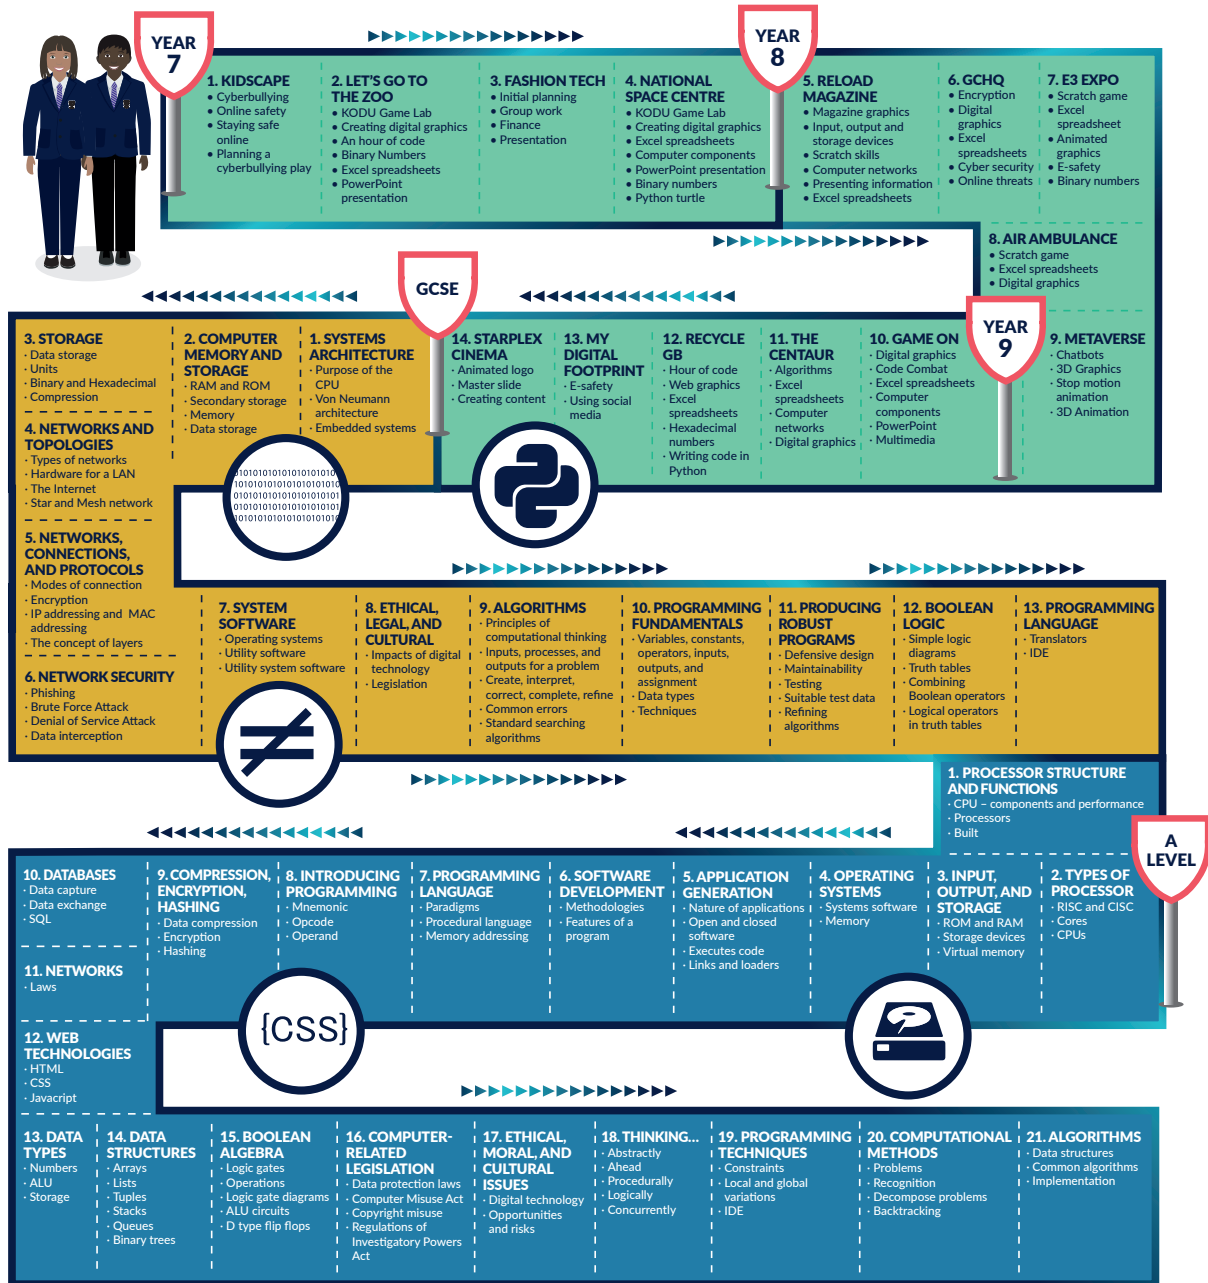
YEAR 7

1. KIDSCAPE
• Cyberbullying
• Online safety
• Staying safe online
• Planning a cyberbullying play

2. LET'S GO TO THE ZOO
• KODU Game Lab
• Creating digital graphics
• An hour of code
• Binary Numbers
• Excel spreadsheets
• PowerPoint presentation

3. FASHION TECH
• Initial planning
• Group work
• Finance
• Presentation

4. NATIONAL SPACE CENTRE
• KODU Game Lab
• Creating digital graphics
• Excel spreadsheets
• Computer components
• PowerPoint presentation
• Binary numbers
• Python turtle

YEAR 8

5. RELOAD MAGAZINE
• Magazine graphics
• Input, output and storage devices
• Scratch skills
• Computer networks
• Presenting information
• Excel spreadsheets

6. GCHQ
• Encryption
• Digital graphics
• Excel spreadsheets
• Cyber security
• Online threats

7. E3 EXPO
• Scratch game
• Excel spreadsheet
• Animated graphics
• E-safety
• Binary numbers

8. AIR AMBULANCE
• Scratch game
• Excel spreadsheets
• Digital graphics

YEAR 9

9. METAVERSE
· Chatbots
· 3D Graphics
· Stop motion animation
· 3D Animation

10. GAME ON
· Digital graphics
· Code Combat
· Excel spreadsheets
· Computer components
· PowerPoint
· Multimedia

11. THE CENTAUR
· Algorithms
· Excel spreadsheets
· Computer networks
· Digital graphics

12. RECYCLE GB
· Hour of code
· Web graphics
· Excel spreadsheets
· Hexadecimal numbers
· Writing code in Python

13. MY DIGITAL FOOTPRINT
· E-safety
· Using social media

14. STARPLEX CINEMA
· Animated logo
· Master slide
· Creating content

GCSE

1. SYSTEMS ARCHITECTURE
· Purpose of the CPU
· Von Neumann architecture
· Embedded systems

2. COMPUTER MEMORY AND STORAGE
· RAM and ROM
· Secondary storage
· Memory
· Data storage

3. STORAGE
· Data storage
· Units
· Binary and Hexadecimal
· Compression

4. NETWORKS AND TOPOLOGIES
· Types of networks
· Hardware for a LAN
· The Internet
· Star and Mesh network

5. NETWORKS, CONNECTIONS, AND PROTOCOLS
· Modes of connection
· Encryption
· IP addressing and MAC addressing
· The concept of layers

6. NETWORK SECURITY
· Phishing
· Brute Force Attack
· Denial of Service Attack
· Data interception

0101010101010101010
0101010101010101010
0101010101010101010
0101010101010101010
0101010101010101010

7. SYSTEM SOFTWARE
· Operating systems
· Utility software
· Utility system software

8. ETHICAL, LEGAL, AND CULTURAL
· Impacts of digital technology
· Legislation

9. ALGORITHMS
· Principles of computational thinking
· Inputs, processes, and outputs for a problem
· Create, interpret, correct, complete, refine
· Common errors
· Standard searching algorithms

10. PROGRAMMING FUNDAMENTALS
· Variables, constants, operators, inputs, outputs, and assignment
· Data types
· Techniques

11. PRODUCING ROBUST PROGRAMS
· Defensive design
· Maintainability
· Testing
· Suitable test data
· Refining algorithms

12. BOOLEAN LOGIC
· Simple logic diagrams
· Truth tables
· Combining Boolean operators
· Logical operators in truth tables

13. PROGRAMMING LANGUAGE
· Translators
· IDE

1. PROCESSOR STRUCTURE AND FUNCTIONS
· CPU – components and performance
· Processors
· Built

A LEVEL

2. TYPES OF PROCESSOR
· RISC and CISC
· Cores
· CPUs

3. INPUT, OUTPUT, AND STORAGE
· ROM and RAM
· Storage devices
· Virtual memory

4. OPERATING SYSTEMS
· Systems software
· Memory

5. APPLICATION GENERATION
· Nature of applications
· Open and closed software
· Executes code
· Links and loaders

6. SOFTWARE DEVELOPMENT
· Methodologies
· Features of a program

7. PROGRAMMING LANGUAGE
· Paradigms
· Procedural language
· Memory addressing

8. INTRODUCING PROGRAMMING
· Mnemonic
· Opcode
· Operand

9. COMPRESSION, ENCRYPTION, HASHING
· Data compression
· Encryption
· Hashing

10. DATABASES
· Data capture
· Data exchange
· SQL

11. NETWORKS
· Laws

12. WEB TECHNOLOGIES
· HTML
· CSS
· Javacript

{CSS}

13. DATA TYPES
· Numbers
· ALU
· Storage

14. DATA STRUCTURES
· Arrays
· Lists
· Tuples
· Stacks
· Queues
· Binary trees

15. BOOLEAN ALGEBRA
· Logic gates
· Operations
· Logic gate diagrams
· ALU circuits
· D type flip flops

16. COMPUTER-RELATED LEGISLATION
· Data protection laws
· Computer Misuse Act
· Copyright misuse
· Regulations of Investigatory Powers Act

17. ETHICAL, MORAL, AND CULTURAL ISSUES
· Digital technology
· Opportunities and risks

18. THINKING...
· Abstractly
· Ahead
· Procedurally
· Logically
· Concurrently

19. PROGRAMMING TECHNIQUES
· Constraints
· Local and global variations
· IDE

20. COMPUTATIONAL METHODS
· Problems
· Recognition
· Decompose problems
· Backtracking

21. ALGORITHMS
· Data structures
· Common algorithms
· Implementation